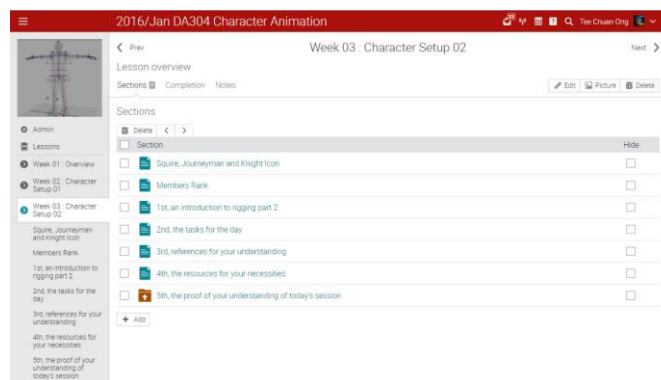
2016/Jan DA304 Character Animation

Tee Chuan Ong

Admin

Lessons

Week 01 : Overview

Week 02 : Character Setup 01

Week 03 : Character Setup 02

Squire, Journeyman and Knight Icon

Members Rank

1st, an introduction to rigging part 2

2nd, the tasks for the day

3rd, references for your understanding

4th, the resources for your necessities

5th, the proof of your understanding of today's session

Prev

Week 03 : Character Setup 02

Next

Lesson overview

Sections Completion Notes

Edit Picture Delete

Sections

Delete

| | Section | Hide |
|---|---|---|
| | Squire, Journeyman and Knight Icon | |
| | Members Rank | |
| | 1st, an introduction to rigging part 2 | |
| | 2nd, the tasks for the day | |
| | 3rd, references for your understanding | |
| | 4th, the resources for your necessities | |
| | 5th, the proof of your understanding of today's session | |

+ Add